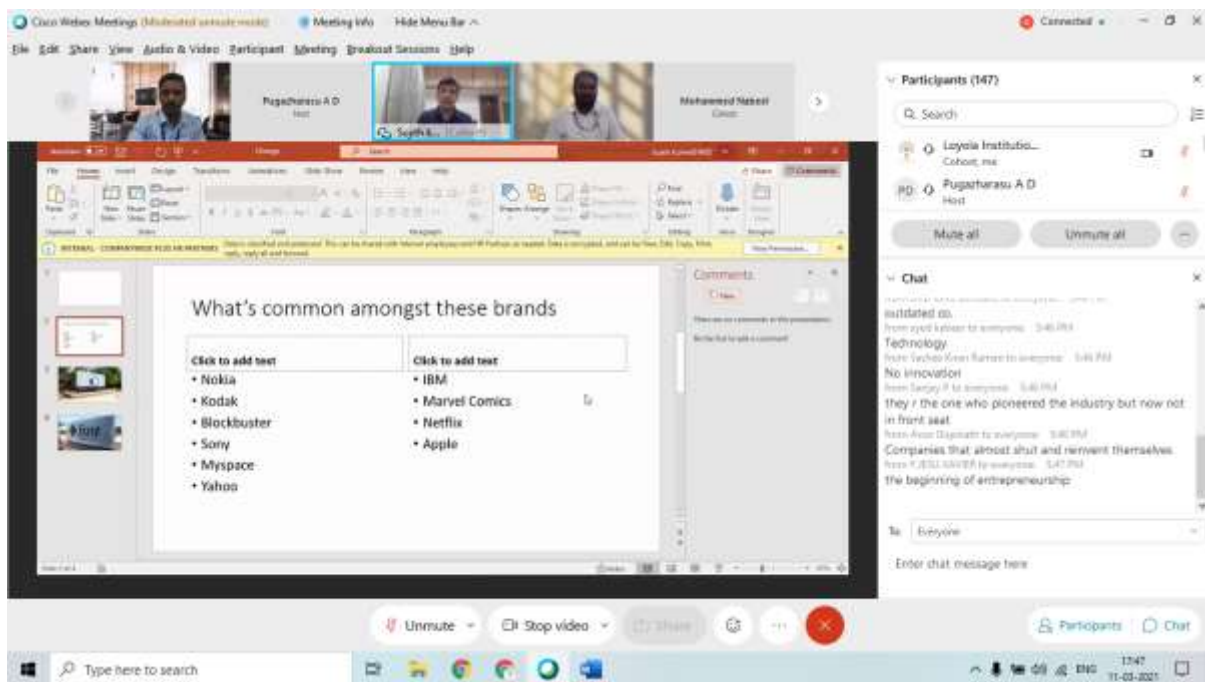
Cisco Webex Meetings (Moderated unmute mode) Meeting Info Hide Menu Bar

File Edit Share View Audio & Video Participant Meeting Breakout Sessions Help

Connected

Pugazharasu A D
Host

Sujith k... (Cohost)

Mohammed Nabeel
Cohost

What's common amongst these brands

Click to add text
• Nokia
• Kodak
• Blockbuster
• Sony
• Myspace
• Yahoo

Click to add text
• IBM
• Marvel Comics
• Netflix
• Apple

Comments

Participants (147)

Search

Loyola Institutio...
Cohost, me

PD Pugazharasu A D
Host

Mute all Unmute all

Chat

outdated co.
from syed kaleen to everyone 5:46 PM
Technology
from Sachas Kiran Raman to everyone 5:46 PM
No innovation
from Sanjay P to everyone 5:46 PM
they r the one who pioneered the industry but now not in front seat
from Arun Dayanath to everyone 5:46 PM
Companies that almost shut and reinvent themselves
from F.JESU XAVIER to everyone 5:47 PM
the beginning of entrepreneurship

To: Everyone

Enter chat message here

Unmute Stop video Share

Participants Chat

Type here to search

ENG 17:47 11-03-2021